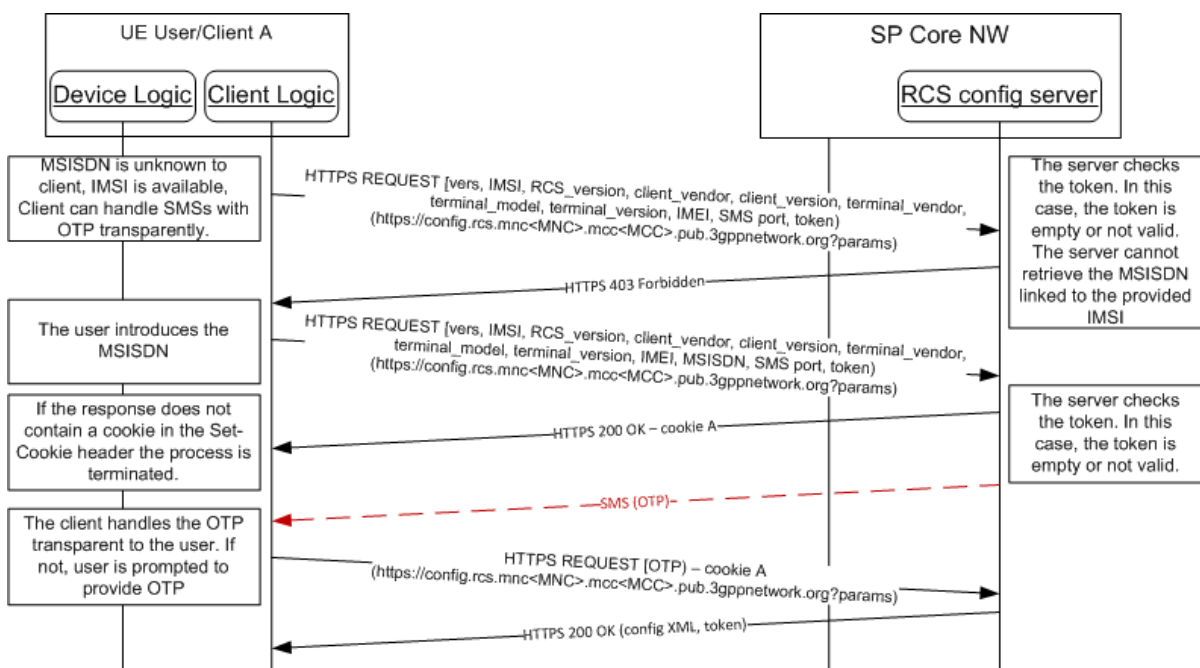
UE User/Client A

Device Logic

Client Logic

SP Core NW

RCS config server

MSISDN is unknown to client, IMSI is available, Client can handle SMSs with OTP transparently.

HTTPS REQUEST [vers, IMSI, RCS_version, client_vendor, client_version, terminal_vendor, terminal_model, terminal_version, IMEI, SMS port, token) (https://config.rcs.mnc<MNC>.mcc<MCC>.pub.3gppnetwork.org?params)

The server checks the token. In this case, the token is empty or not valid. The server cannot retrieve the MSISDN linked to the provided IMSI

HTTPS 403 Forbidden

The user introduces the MSISDN

HTTPS REQUEST [vers, IMSI, RCS_version, client_vendor, client_version, terminal_vendor, terminal_model, terminal_version, IMEI, MSISDN, SMS port, token) (https://config.rcs.mnc<MNC>.mcc<MCC>.pub.3gppnetwork.org?params)

If the response does not contain a cookie in the Set-Cookie header the process is terminated.

HTTPS 200 OK – cookie A

The server checks the token. In this case, the token is empty or not valid.

SMS (OTP)

The client handles the OTP transparent to the user. If not, user is prompted to provide OTP

HTTPS REQUEST [OTP) – cookie A (https://config.rcs.mnc<MNC>.mcc<MCC>.pub.3gppnetwork.org?params)

HTTPS 200 OK (config XML, token)